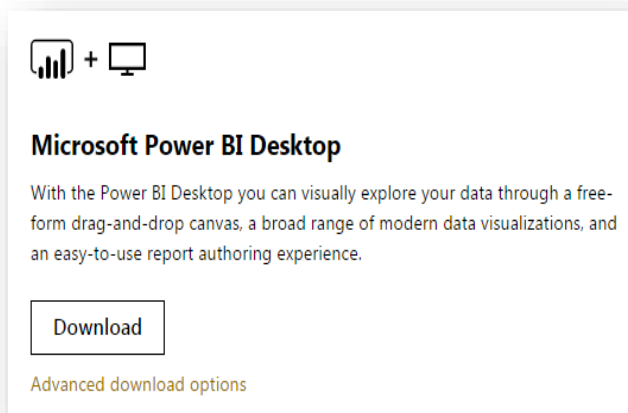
+

Microsoft Power BI Desktop

With the Power BI Desktop you can visually explore your data through a free-form drag-and-drop canvas, a broad range of modern data visualizations, and an easy-to-use report authoring experience.

Download

Advanced download options